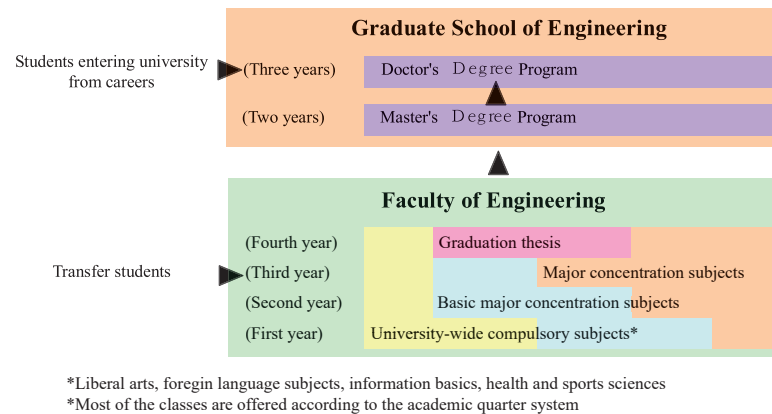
Graduate School of Engineering

Students entering university from careers

(Three years) Doctor's Degree Program

(Two years) Master's Degree Program

Faculty of Engineering

(Fourth year) Graduation thesis

Transfer students

(Third year) Major concentration subjects

(Second year) Basic major concentration subjects

(First year) University-wide compulsory subjects*

*Liberal arts, foregin language subjects, information basics, health and sports sciences
*Most of the classes are offered according to the academic quarter system